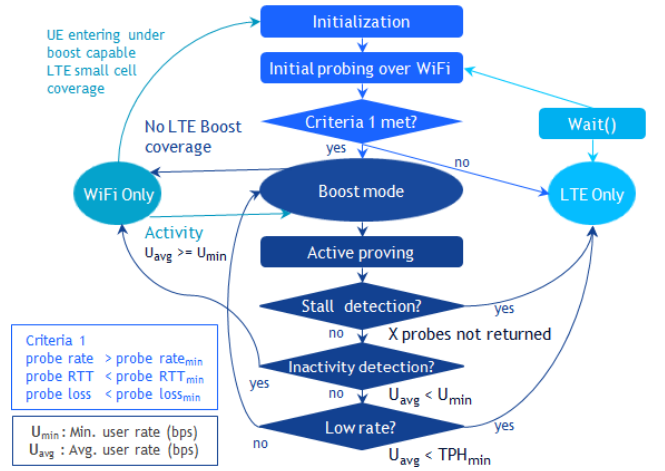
UE entering under boost capable LTE small cell coverage

Initialization

Initial probing over WiFi

Criteria 1 met?

Wait()

No LTE Boost coverage

yes

no

WiFi Only

Boost mode

LTE Only

Activity
$U_{avg}$ >= $U_{min}$

Active proving

Stall detection?

yes

no

X probes not returned

Inactivity detection?

yes

no

$U_{avg}$ < $U_{min}$

Low rate?

yes

no

$U_{avg}$ < $TPH_{min}$

Criteria 1
probe rate > probe rate$_{min}$
probe RTT < probe RTT$_{min}$
probe loss < probe loss$_{min}$

$U_{min}$ : Min. user rate (bps)
$U_{avg}$ : Avg. user rate (bps)